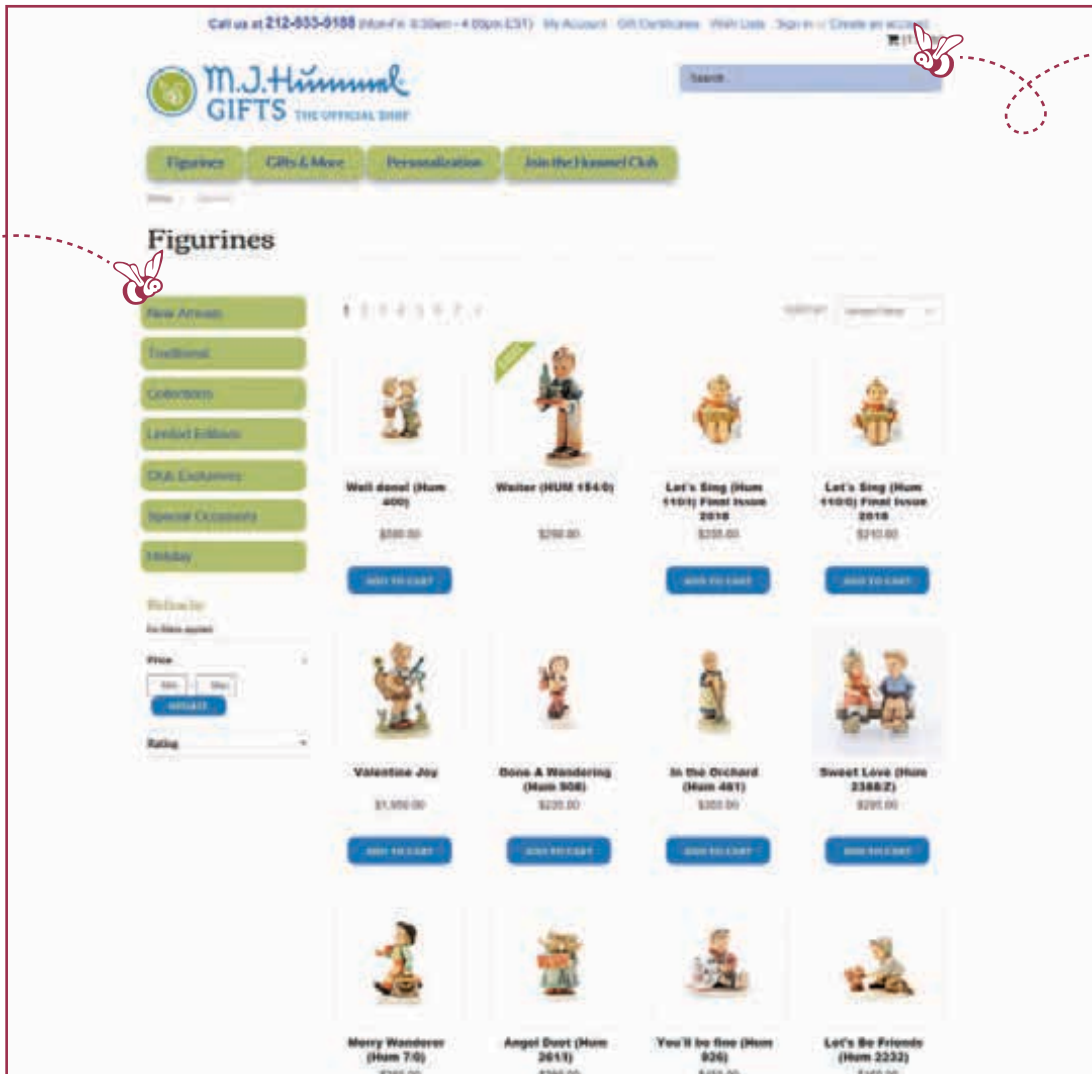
Call us at 212-833-0188 (Mon-Fri 8:30am - 4:00pm EST) My Account Gift Certificates Wish Lists Sign in or Create an account

M.J.Hummel GIFTS THE OFFICIAL SHOP

Search...

Figurines Gifts & More Personalization Join the Hummel Club

Home / Figurines

Figurines

New Arrivals
Traditional
Collections
Limited Editions
Club Exclusives
Special Occasions
Holiday

Refine by
No filters applied

Price
Min Max
UPDATE

Rating

1 2 3 4 5 6 7 8

Sort by: Select Filter

Well done! (Hum 400)
$580.00
ADD TO CART

Waiter (HUM 154/0)
$299.00

Let's Sing (Hum 110/I) Final Issue 2018
$235.00
ADD TO CART

Let's Sing (Hum 110/0) Final Issue 2018
$210.00
ADD TO CART

Valentine Joy
$1,050.00
ADD TO CART

Gone A Wandering (Hum 908)
$220.00
ADD TO CART

In the Orchard (Hum 461)
$300.00
ADD TO CART

Sweet Love (Hum 2368/Z)
$295.00
ADD TO CART

Merry Wanderer (Hum 7/0)

Angel Duet (Hum 261/I)

You'll be fine (Hum 926)

Let's Be Friends (Hum 2232)